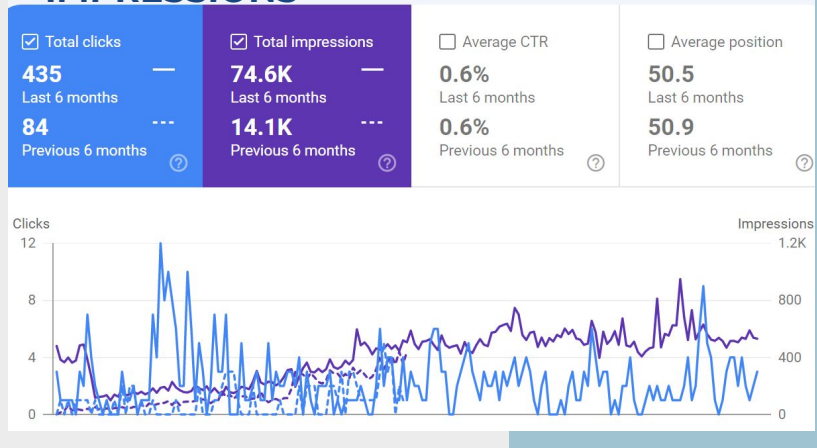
Total clicks
435
Last 6 months
84
Previous 6 months

Total impressions
74.6K
Last 6 months
14.1K
Previous 6 months

Average CTR
0.6%
Last 6 months
0.6%
Previous 6 months

Average position
50.5
Last 6 months
50.9
Previous 6 months

Clicks
12
8
4
0

Impressions
1.2K
800
400
0